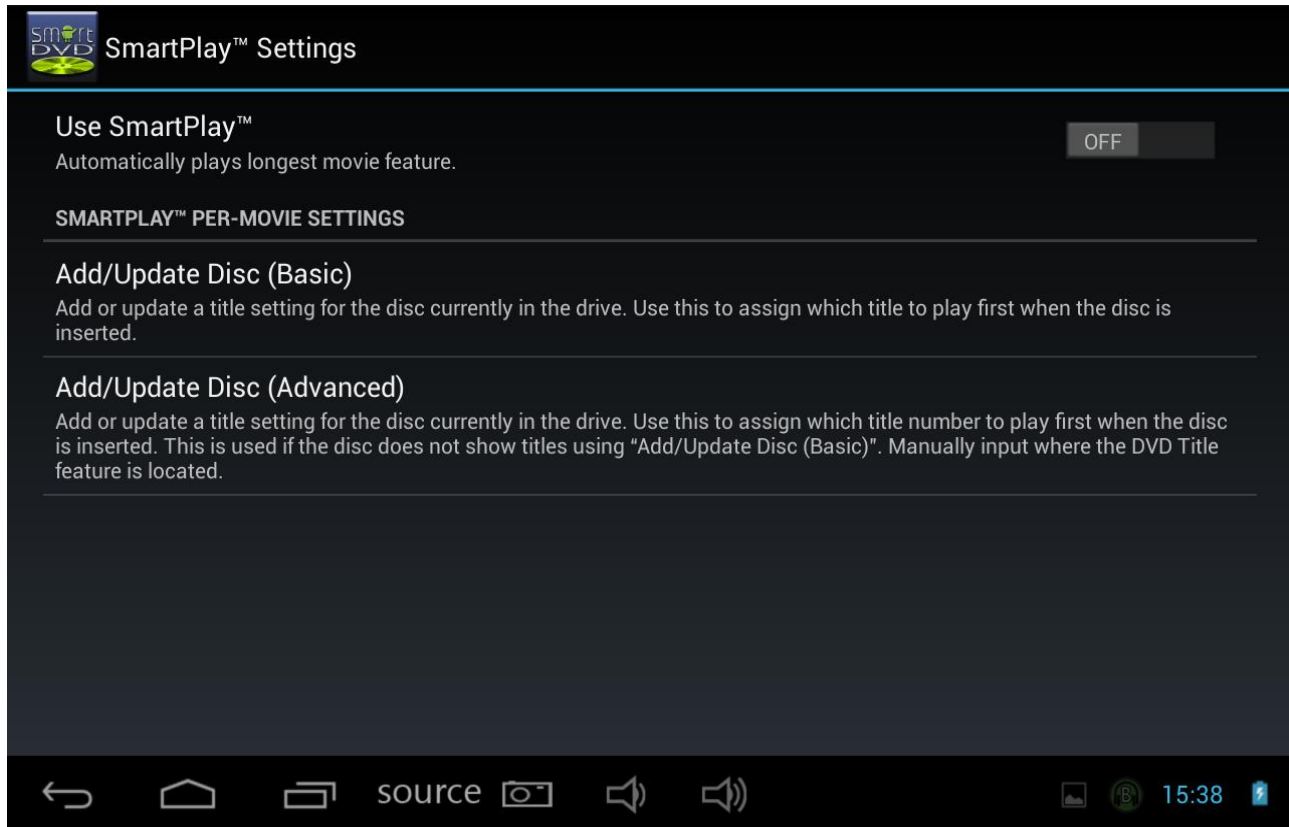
smart DVD SmartPlay™ Settings

Use SmartPlay™
Automatically plays longest movie feature.

OFF

SMARTPLAY™ PER-MOVIE SETTINGS

Add/Update Disc (Basic)
Add or update a title setting for the disc currently in the drive. Use this to assign which title to play first when the disc is inserted.

Add/Update Disc (Advanced)
Add or update a title setting for the disc currently in the drive. Use this to assign which title number to play first when the disc is inserted. This is used if the disc does not show titles using "Add/Update Disc (Basic)". Manually input where the DVD Title feature is located.

source

15:38